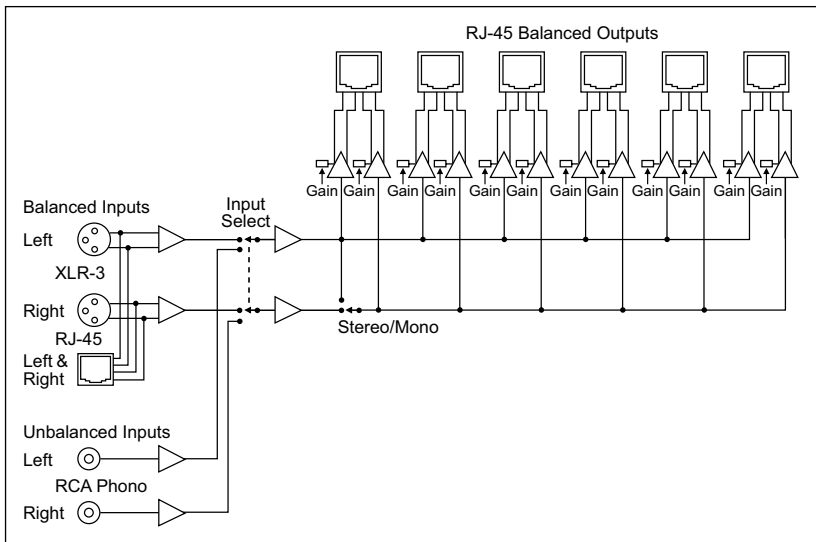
RJ-45 Balanced Outputs

Gain Gain Gain Gain Gain Gain Gain Gain Gain Gain Gain Gain

Balanced Inputs

Left

XLR-3

Right

RJ-45

Left & Right

Input Select

Stereo/Mono

Unbalanced Inputs

Left

RCA Phono

Right